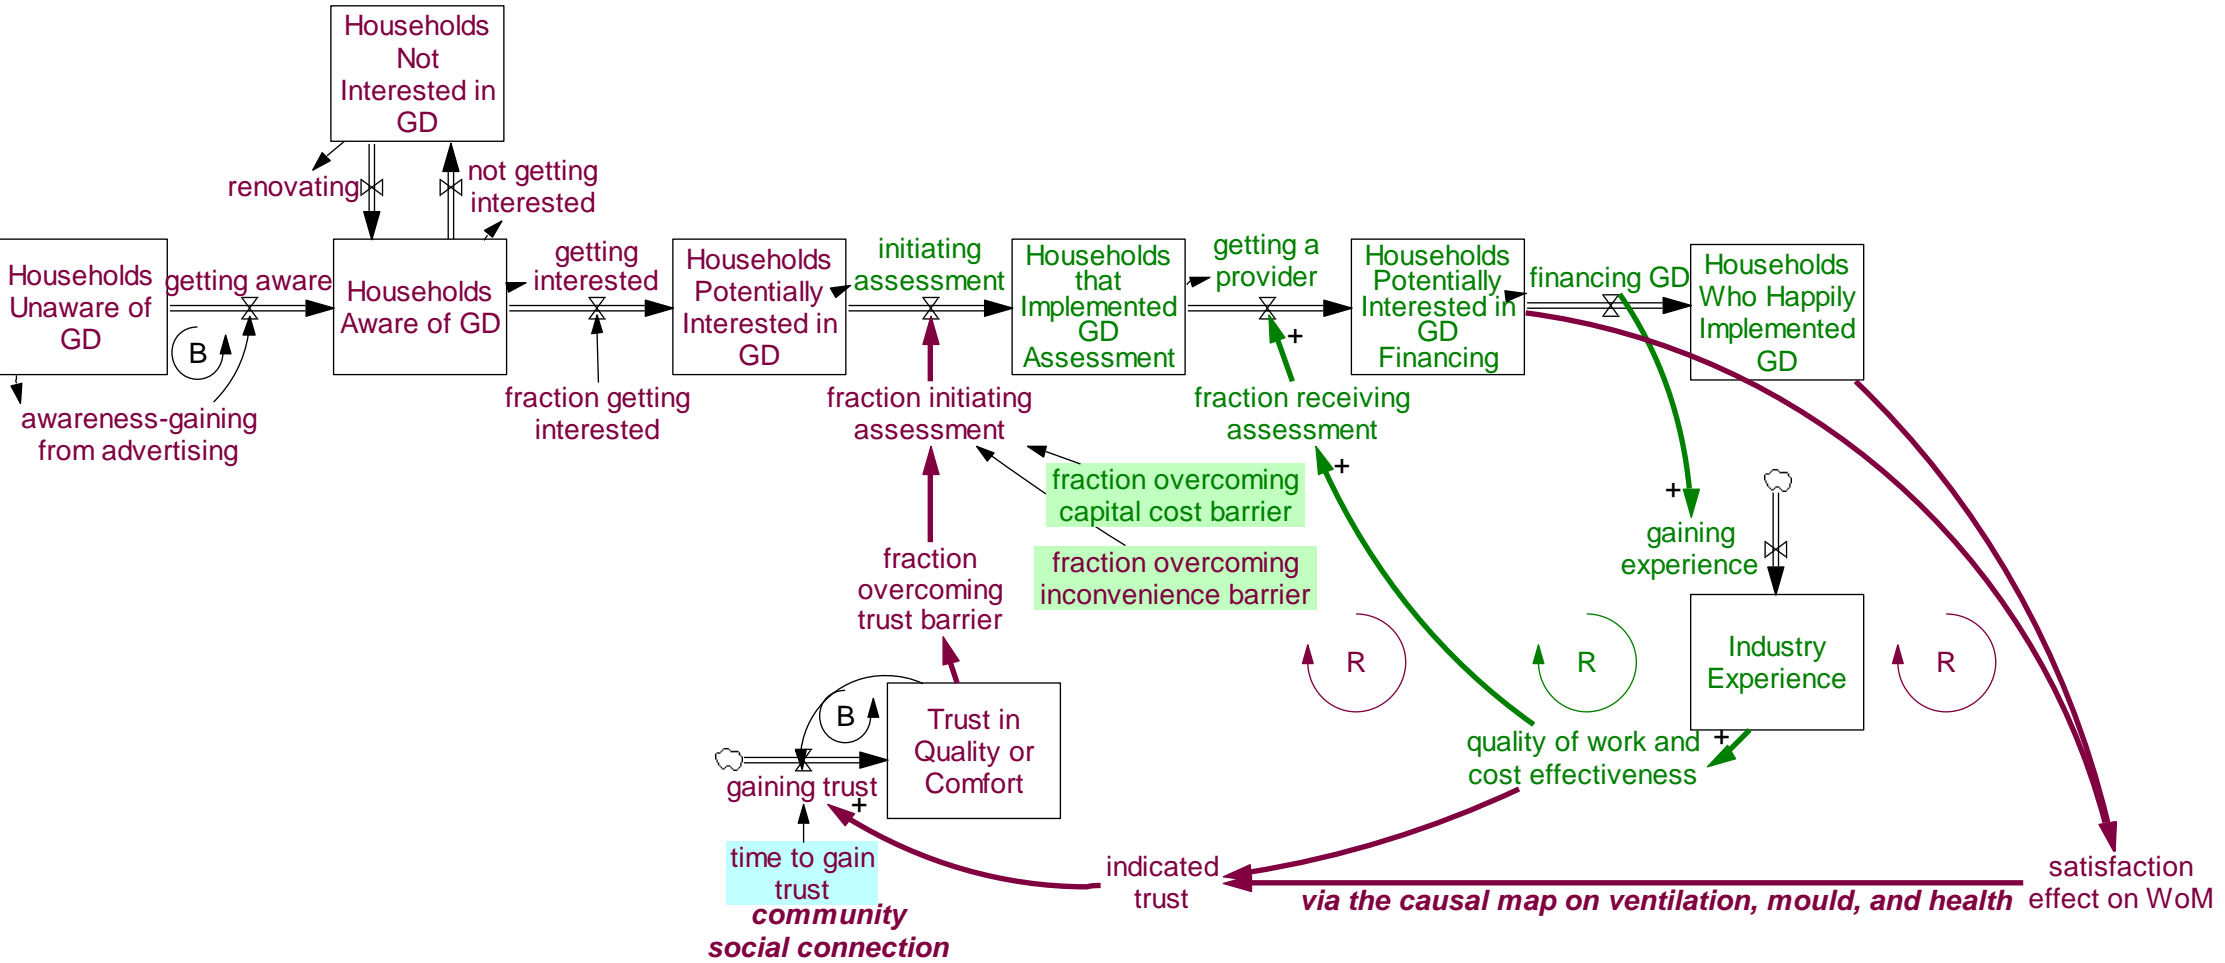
Households Not Interested in GD

renovating

not getting interested

Households Unaware of GD

getting aware

B

awareness-gaining from advertising

Households Aware of GD

getting interested

fraction getting interested

Households Potentially Interested in GD

initiating assessment

fraction initiating assessment

Households that Implemented GD Assessment

getting a provider

+

fraction receiving assessment

Households Potentially Interested in GD Financing

financing GD

Households Who Happily Implemented GD

fraction overcoming capital cost barrier

fraction overcoming inconvenience barrier

+

+

gaining experience

fraction overcoming trust barrier

R

R

Industry Experience

R

B

Trust in Quality or Comfort

gaining trust

+

quality of work and cost effectiveness

+

time to gain trust

community social connection

indicated trust

via the causal map on ventilation, mould, and health

satisfaction effect on WoM